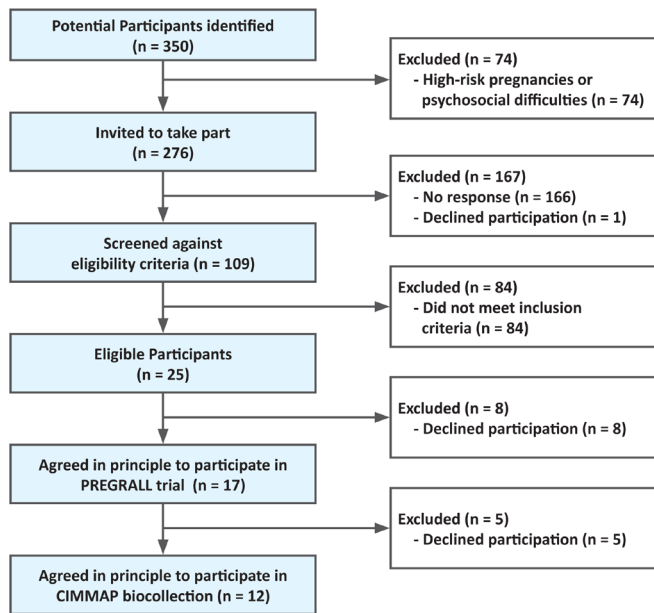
Potential Participants identified (n = 350)

Excluded (n = 74)
- High-risk pregnancies or psychosocial difficulties (n = 74)

Invited to take part (n = 276)

Excluded (n = 167)
- No response (n = 166)
- Declined participation (n = 1)

Screened against eligibility criteria (n = 109)

Excluded (n = 84)
- Did not meet inclusion criteria (n = 84)

Eligible Participants (n = 25)

Excluded (n = 8)
- Declined participation (n = 8)

Agreed in principle to participate in PREGRALL trial (n = 17)

Excluded (n = 5)
- Declined participation (n = 5)

Agreed in principle to participate in CIMMAP biocollection (n = 12)